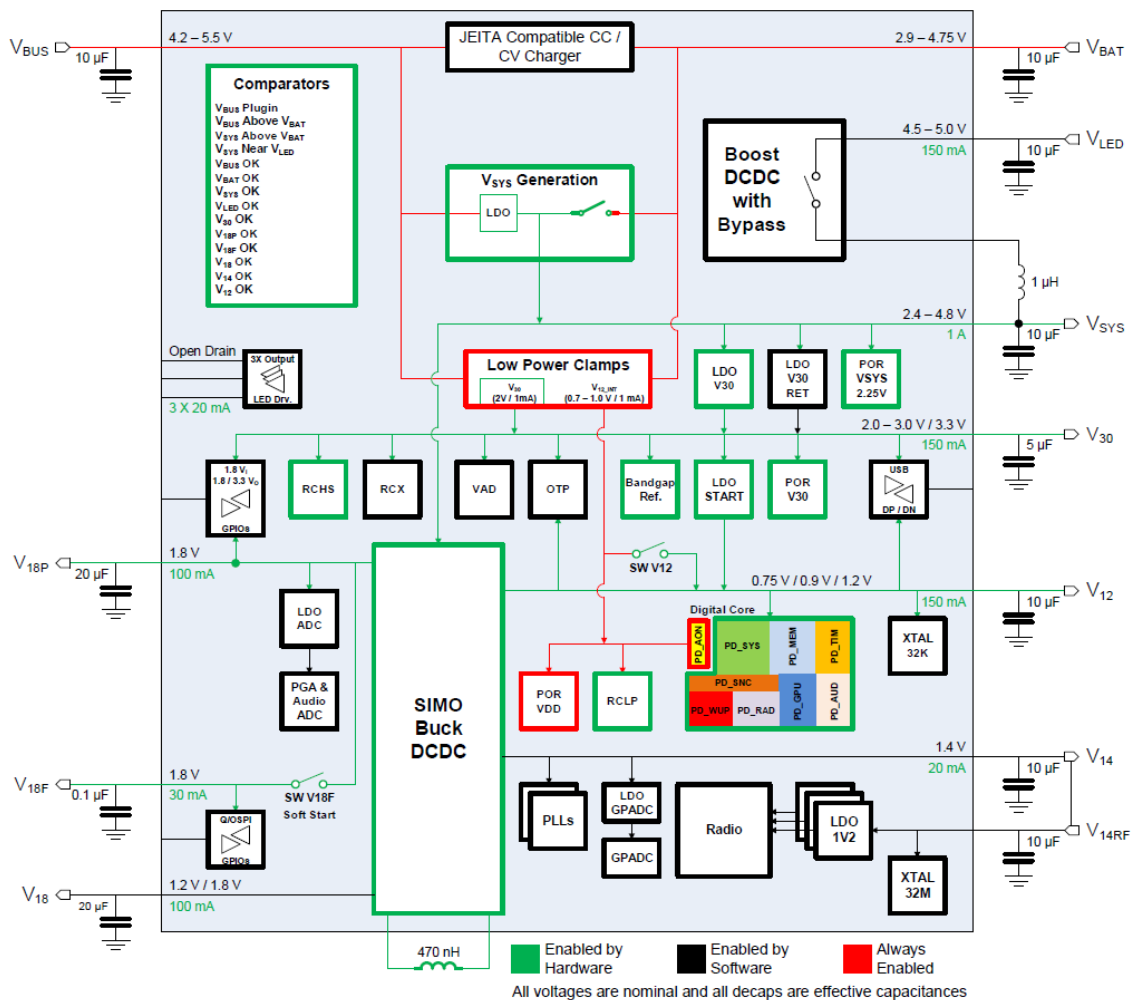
$V_{BUS}$
10 µF
4.2 – 5.5 V
JEITA Compatible CC / CV Charger
2.9 – 4.75 V
$V_{BAT}$
10 µF

Comparators
$V_{BUS}$ Plugin
$V_{BUS}$ Above $V_{BAT}$
$V_{SYS}$ Above $V_{BAT}$
$V_{SYS}$ Near $V_{LED}$
$V_{BUS}$ OK
$V_{BAT}$ OK
$V_{SYS}$ OK
$V_{LED}$ OK
$V_{30}$ OK
$V_{18P}$ OK
$V_{18F}$ OK
$V_{18}$ OK
$V_{14}$ OK
$V_{12}$ OK

$V_{SYS}$ Generation
LDO

Boost DCDC with Bypass
4.5 – 5.0 V
150 mA
$V_{LED}$
10 µF
1 µH
2.4 – 4.8 V
1 A
$V_{SYS}$
10 µF

Open Drain
3X Output
LED Drv.
3 X 20 mA

Low Power Clamps
$V_{30}$ (2V / 1mA)
$V_{12\_INT}$ (0.7 – 1.0 V / 1 mA)

LDO V30
LDO V30 RET
POR VSYS 2.25V

2.0 – 3.0 V / 3.3 V
150 mA
$V_{30}$
5 µF

1.8 $V_I$ 1.8 / 3.3 $V_O$
GPIOs
RCHS
RCX
VAD
OTP
Bandgap Ref.
LDO START
POR V30
USB
DP / DN

$V_{18P}$
20 µF
1.8 V
100 mA
SW V12
0.75 V / 0.9 V / 1.2 V
150 mA
$V_{12}$
10 µF
LDO ADC
PGA & Audio ADC
SIMO Buck DCDC
Digital Core
PD_AON
PD_SYS
PD_MEM
PD_TIM
PD_SNC
PD_WUP
PD_RAD
PD_GPU
PD_AUD
POR VDD
RCLP
XTAL 32K

1.4 V
20 mA
$V_{14}$
10 µF
$V_{18F}$
0.1 µF
1.8 V
30 mA
SW V18F
Soft Start
Q/OSPI
GPIOs
PLLs
LDO GPADC
GPADC
Radio
LDO 1V2
$V_{14RF}$
10 µF
XTAL 32M

$V_{18}$
20 µF
1.2 V / 1.8 V
100 mA
470 nH
Enabled by Hardware
Enabled by Software
Always Enabled
All voltages are nominal and all decaps are effective capacitances